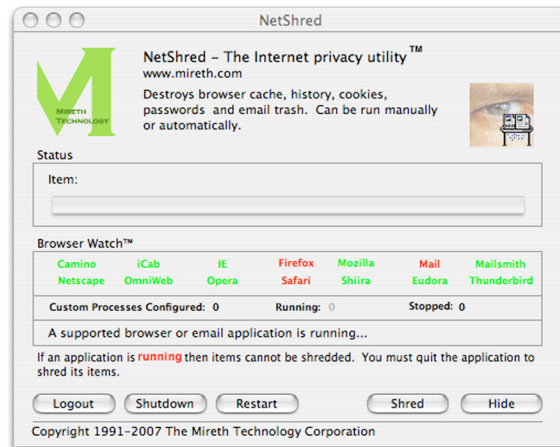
NetShred

MIRETH TECHNOLOGY

NetShred - The Internet privacy utility™
www.mireth.com
Destroys browser cache, history, cookies, passwords and email trash. Can be run manually or automatically.

Status

Item:

Browser Watch™

| Camino | iCab | IE | Firefox | Mozilla | Mail | Mailsmith |
|---|---|---|---|---|---|---|
| Netscape | OmniWeb | Opera | Safari | Shiira | Eudora | Thunderbird |

Custom Processes Configured: 0 Running: 0 Stopped: 0

A supported browser or email application is running...

If an application is running then items cannot be shredded. You must quit the application to shred its items.

Logout Shutdown Restart Shred Hide

Copyright 1991-2007 The Mireth Technology Corporation